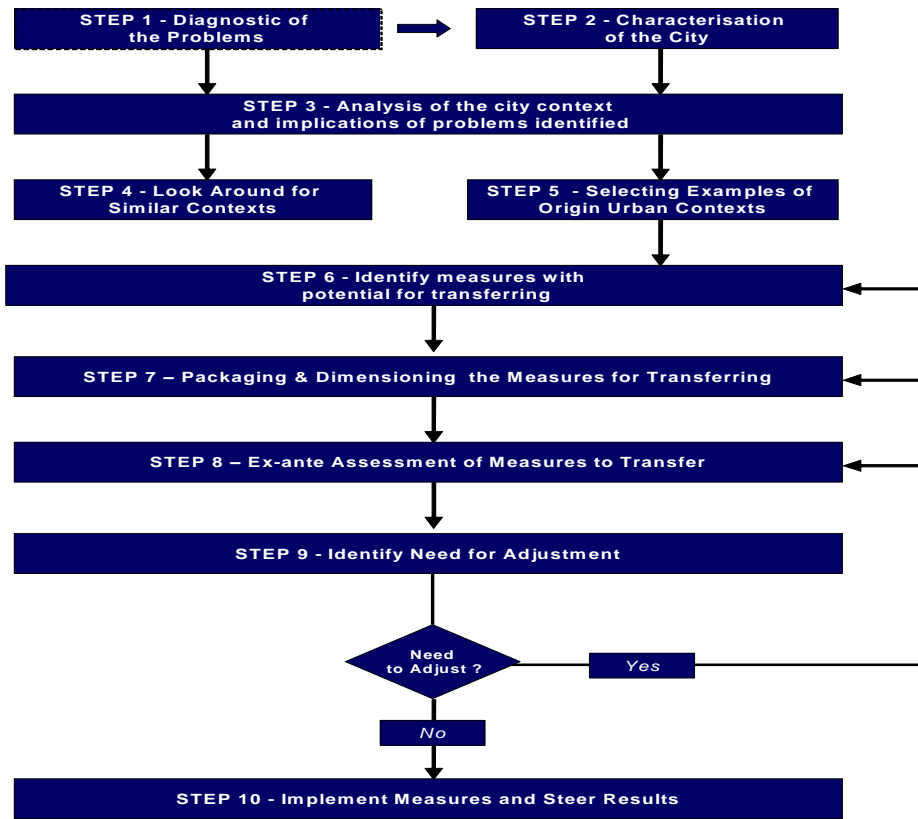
STEP 1 - Diagnostic of the Problems

STEP 2 - Characterisation of the City

STEP 3 - Analysis of the city context and implications of problems identified

STEP 4 - Look Around for Similar Contexts

STEP 5 - Selecting Examples of Origin Urban Contexts

STEP 6 - Identify measures with potential for transferring

STEP 7 – Packaging & Dimensioning the Measures for Transferring

STEP 8 – Ex-ante Assessment of Measures to Transfer

STEP 9 - Identify Need for Adjustment

Need to Adjust ?

Yes

No

STEP 10 - Implement Measures and Steer Results